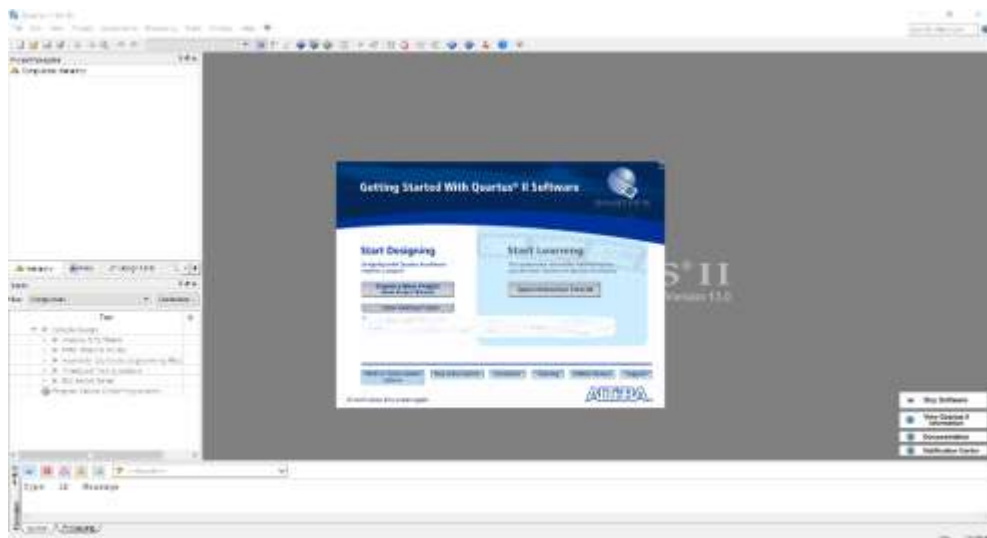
Getting Started With Quartus® II Software

Start Designing

Start Learning

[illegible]

S® II

Version 13.0

ALTERA.

Buy Software

View Quartus II Information

Documentation

Notification Center

Type ID Message